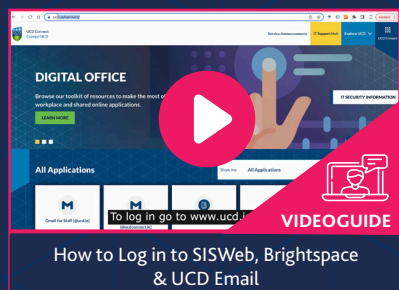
ucd.ie/connect

UCD Connect
Ceangal UCD

Service Announcements

IT Support Hub

Explore UCD

UCD Connect

DIGITAL OFFICE

Browse our toolkit of resources to make the most of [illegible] workplace and shared online applications.

LEARN MORE

IT SECURITY INFORMATION

All Applications

Show me

All Applications

Gmail for Staff (@ucd.ie)

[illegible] (@ucdconnect.ie)

To log in go to www.ucd.i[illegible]

VIDEOGUIDE

How to Log in to SISWeb, Brightspace & UCD Email